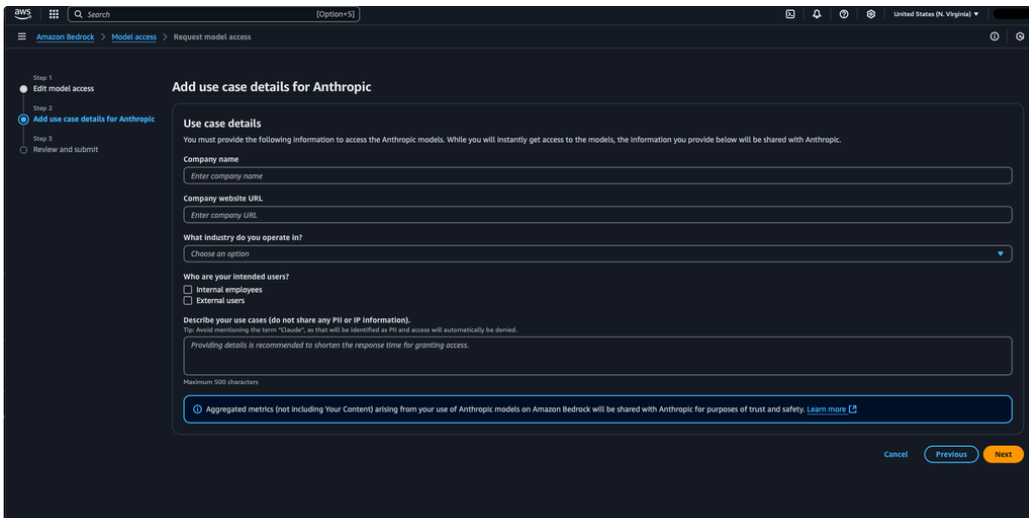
aws

Search

[Option+S]

United States (N. Virginia) ▼

Amazon Bedrock > Model access > Request model access

Step 1
Edit model access

Step 2
Add use case details for Anthropic

Step 3
Review and submit

Add use case details for Anthropic

Use case details

You must provide the following information to access the Anthropic models. While you will instantly get access to the models, the information you provide below will be shared with Anthropic.

Company name

Enter company name

Company website URL

Enter company URL

What industry do you operate in?

Choose an option

Who are your intended users?

Internal employees

External users

Describe your use cases (do not share any PII or IP information).

Tip: Avoid mentioning the term "Claude", as that will be identified as PII and access will automatically be denied.

Providing details is recommended to shorten the response time for granting access.

Maximum 500 characters

Aggregated metrics (not including Your Content) arising from your use of Anthropic models on Amazon Bedrock will be shared with Anthropic for purposes of trust and safety. Learn more

Cancel

Previous

Next